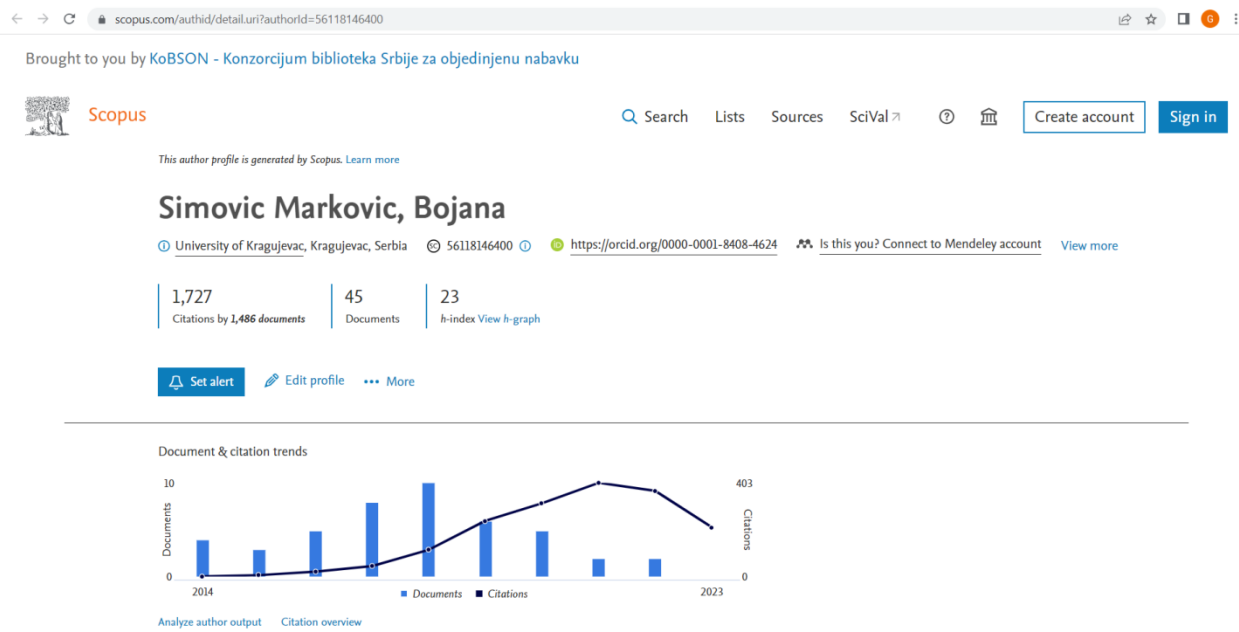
scopus.com/authid/detail.uri?authorId=56118146400

Brought to you by KoBSON - Konzorcijum biblioteka Srbije za objedinjenu nabavku

Scopus

Search Lists Sources SciVal

Create account Sign in

This author profile is generated by Scopus. Learn more

Simovic Markovic, Bojana

University of Kragujevac, Kragujevac, Serbia 56118146400 https://orcid.org/0000-0001-8408-4624 Is this you? Connect to Mendeley account View more

1,727
Citations by 1,486 documents

45
Documents

23
h-index View h-graph

Set alert Edit profile More

Document & citation trends

10
Documents
0
2014
403
Citations
0
2023
Documents Citations

Analyze author output Citation overview